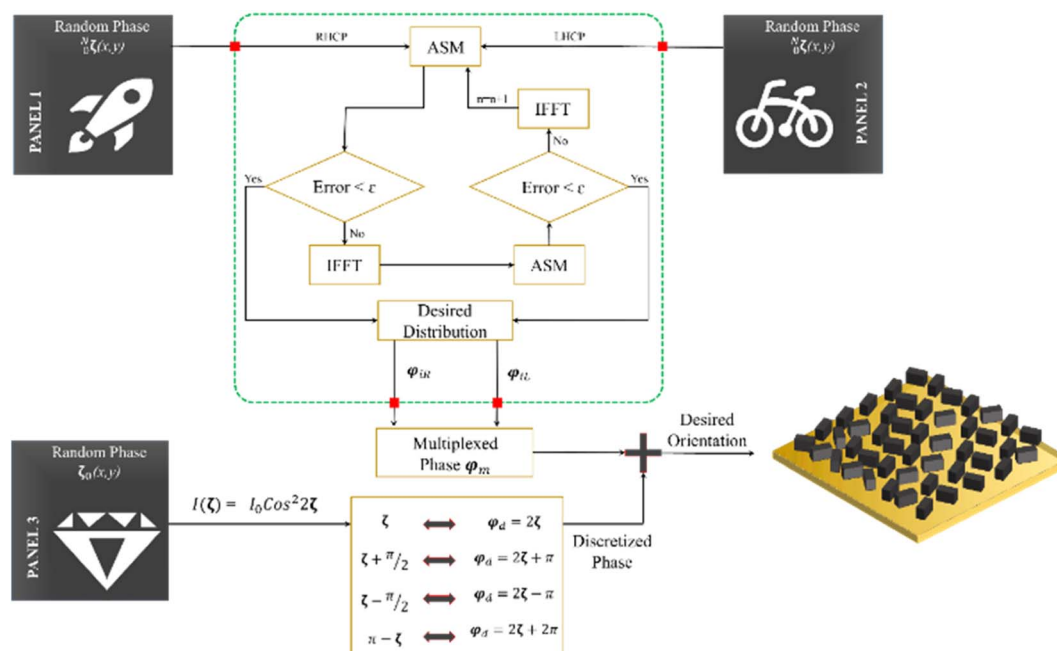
Random Phase
${}^{N}_{0}\zeta(x,y)$

PANEL 1

RHCP

ASM

LHCP

Random Phase
${}^{N}_{0}\zeta(x,y)$

PANEL 2

n=n+1

IFFT

No

Yes

Error < $\varepsilon$

Error < $\varepsilon$

Yes

No

IFFT

ASM

Desired Distribution

$\varphi_{iR}$

$\varphi_{iL}$

Random Phase
$\zeta_0(x,y)$

PANEL 3

Multiplexed Phase $\varphi_m$

Desired Orientation

$I(\zeta) = I_0 Cos^2 2\zeta$

$\zeta$ ⟷ $\varphi_d = 2\zeta$

$\zeta + \pi/2$ ⟷ $\varphi_d = 2\zeta + \pi$

$\zeta - \pi/2$ ⟷ $\varphi_d = 2\zeta - \pi$

$\pi - \zeta$ ⟷ $\varphi_d = 2\zeta + 2\pi$

Discretized Phase